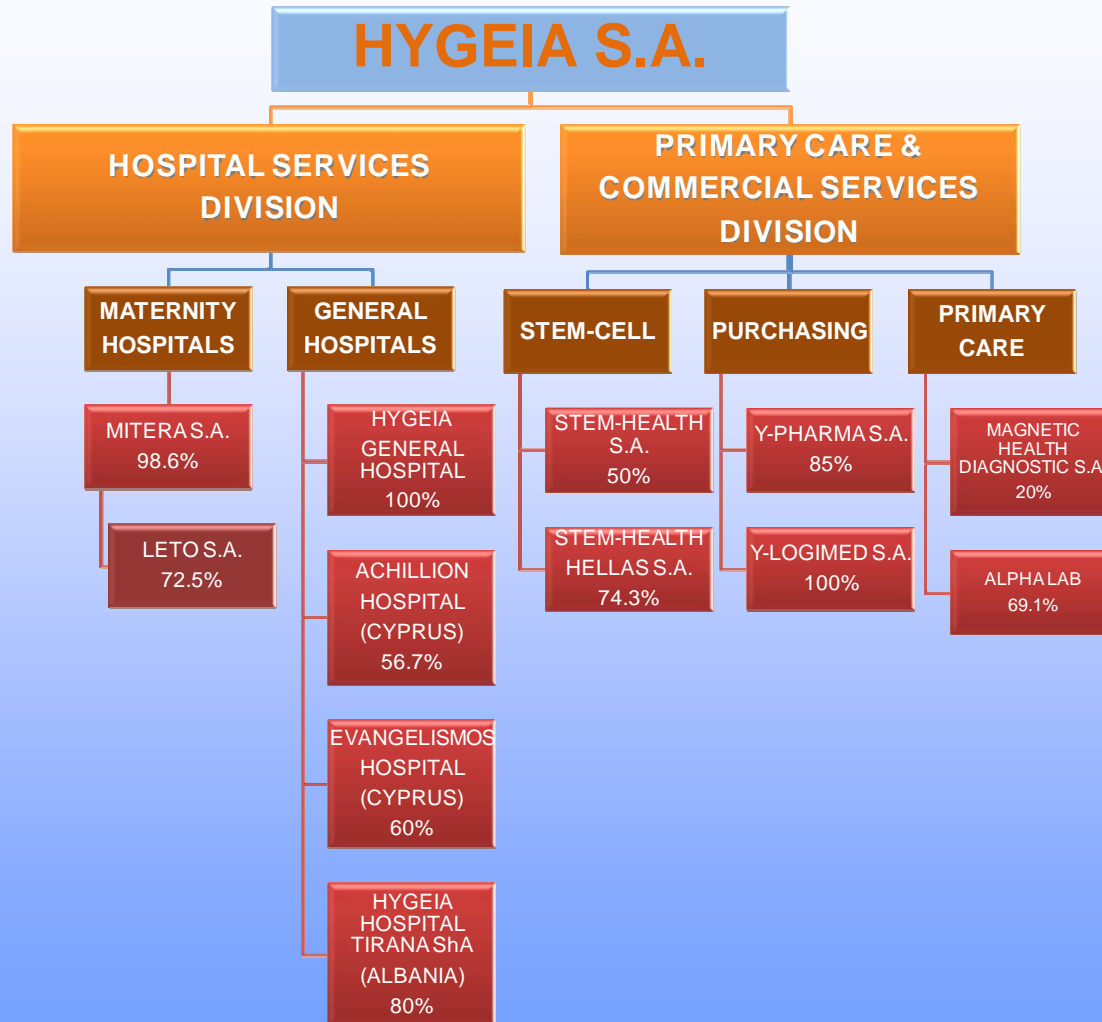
HYGEIA S.A.

HOSPITAL SERVICES DIVISION

PRIMARY CARE & COMMERCIAL SERVICES DIVISION

MATERNITY HOSPITALS

GENERAL HOSPITALS

STEM-CELL

PURCHASING

PRIMARY CARE

MITERA S.A. 98.6%

LETO S.A. 72.5%

HYGEIA GENERAL HOSPITAL 100%

ACHILLION HOSPITAL (CYPRUS) 56.7%

EVANGELISMOS HOSPITAL (CYPRUS) 60%

HYGEIA HOSPITAL TIRANA ShA (ALBANIA) 80%

STEM-HEALTH S.A. 50%

STEM-HEALTH HELLAS S.A. 74.3%

Y-PHARMA S.A. 85%

Y-LOGIMED S.A. 100%

MAGNETIC HEALTH DIAGNOSTIC S.A 20%

ALPHA LAB 69.1%